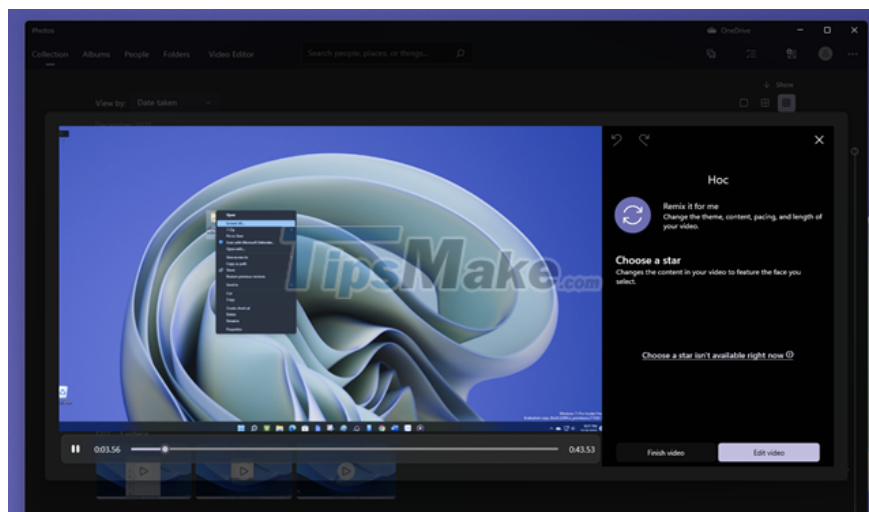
Photos
OneDrive
Collection Albums People Folders Video Editor
Search people, places, or things...
Show
View by: Date taken
TipsMake.com
Hoc
Remix it for me
Change the theme, content, pacing, and length of your video.
Choose a star
Changes the content in your video to feature the face you select.
Choose a star isn't available right now
0:03.56
0:43.53
Finish video
Edit video